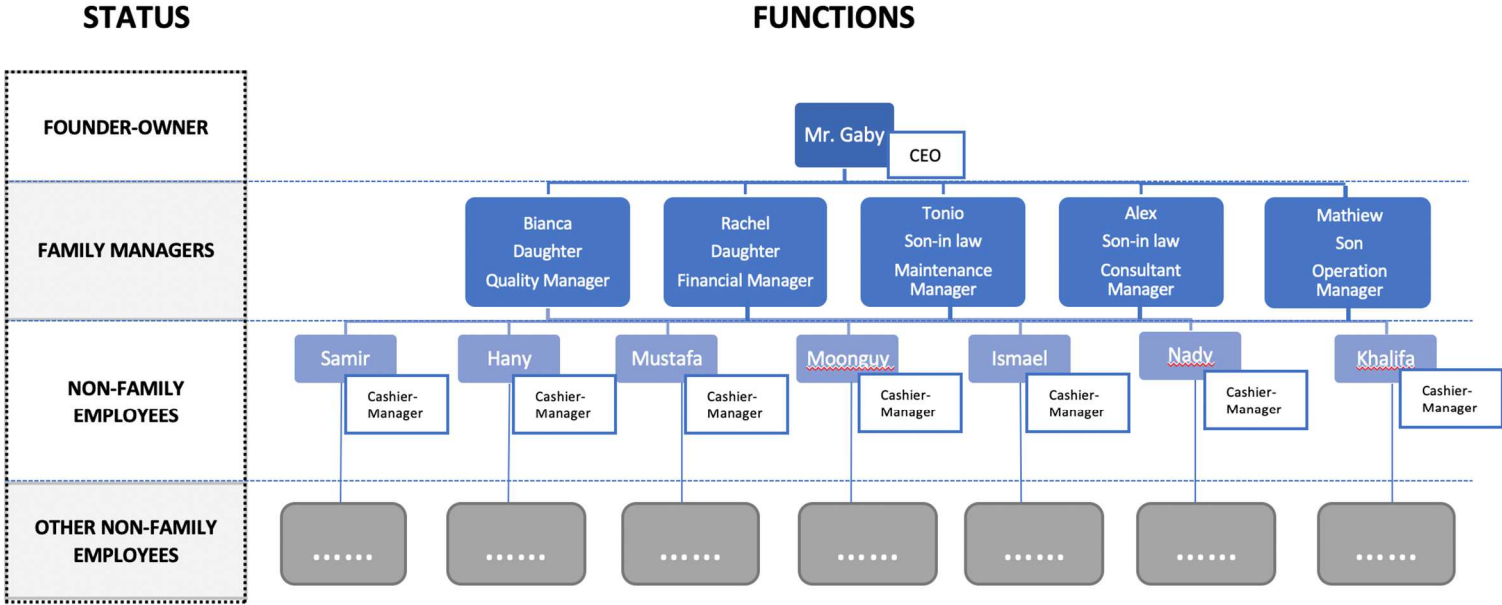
STATUS

FUNCTIONS

FOUNDER-OWNER

Mr. Gaby

CEO

FAMILY MANAGERS

Bianca
Daughter
Quality Manager

Rachel
Daughter
Financial Manager

Tonio
Son-in law
Maintenance Manager

Alex
Son-in law
Consultant Manager

Mathiew
Son
Operation Manager

NON-FAMILY EMPLOYEES

Samir

Cashier-Manager

Hany

Cashier-Manager

Mustafa

Cashier-Manager

Moonguy

Cashier-Manager

Ismael

Cashier-Manager

Nady

Cashier-Manager

Khalifa

Cashier-Manager

OTHER NON-FAMILY EMPLOYEES

......

......

......

......

......

......

......